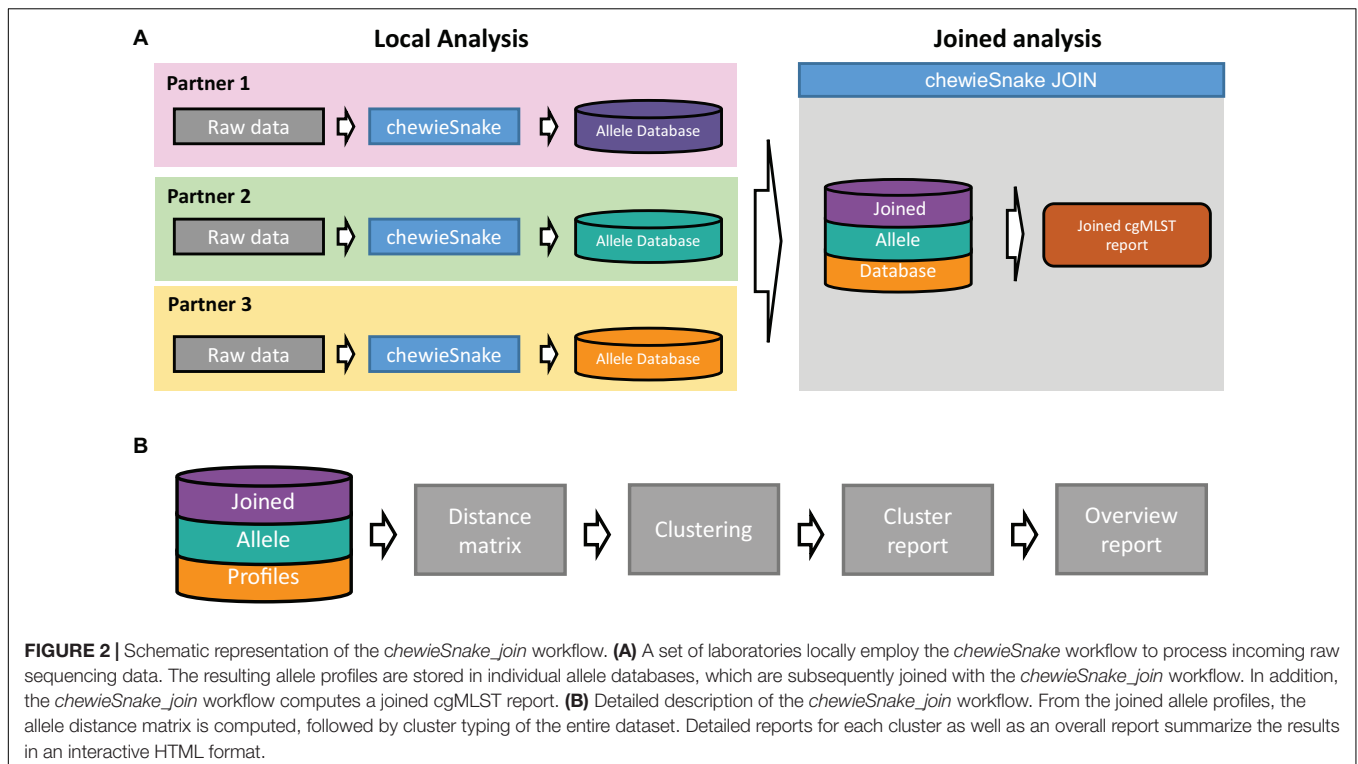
A

Local Analysis

Partner 1

Raw data

chewieSnake

Allele Database

Partner 2

Raw data

chewieSnake

Allele Database

Partner 3

Raw data

chewieSnake

Allele Database

Joined analysis

chewieSnake JOIN

Joined
Allele
Database

Joined cgMLST report

B

Joined
Allele
Profiles

Distance matrix

Clustering

Cluster report

Overview report

**FIGURE 2 |** Schematic representation of the *chewieSnake_join* workflow. **(A)** A set of laboratories locally employ the *chewieSnake* workflow to process incoming raw sequencing data. The resulting allele profiles are stored in individual allele databases, which are subsequently joined with the *chewieSnake_join* workflow. In addition, the *chewieSnake_join* workflow computes a joined cgMLST report. **(B)** Detailed description of the *chewieSnake_join* workflow. From the joined allele profiles, the allele distance matrix is computed, followed by cluster typing of the entire dataset. Detailed reports for each cluster as well as an overall report summarize the results in an interactive HTML format.